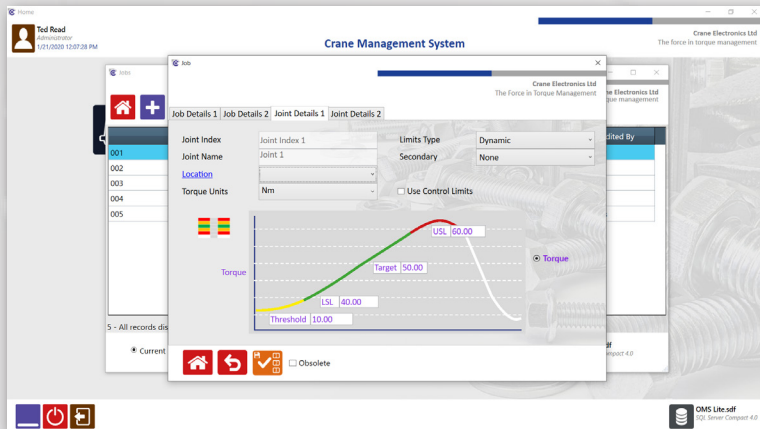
Home

Ted Read
Administrator
1/21/2020 12:07:28 PM

Crane Management System

Crane Electronics Ltd
The force in torque management

Jobs

Crane Electronics Ltd
The force in torque management

Edited By

001
002
003
004
005

5 - All records dis

Current

sdf
Compact 4.0

Job

Crane Electronics Ltd
The Force in Torque Management

Job Details 1 | Job Details 2 | Joint Details 1 | Joint Details 2

Joint Index: Joint Index 1
Joint Name: Joint 1
Location
Torque Units: Nm
Limits Type: Dynamic
Secondary: None
Use Control Limits

Torque
USL 60.00
Target 50.00
LSL 40.00
Threshold 10.00
Torque

Obsolete

OMS Lite.sdf
SQL Server Compact 4.0